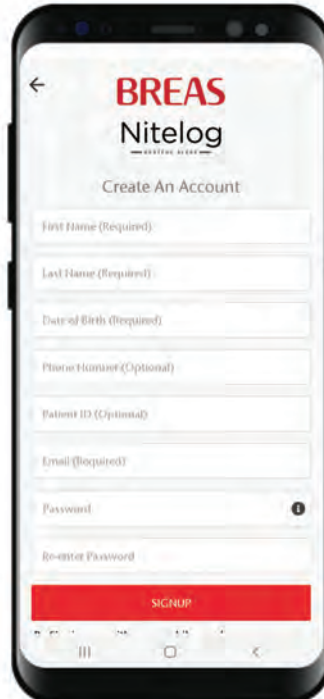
←

BREAS

Nitelog

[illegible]

Create An Account

First Name (Required)

Last Name (Required)

Date of Birth (Required)

Phone Number (Optional)

Patient ID (Optional)

Email (Required)

Password

Re-enter Password

SIGNUP

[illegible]